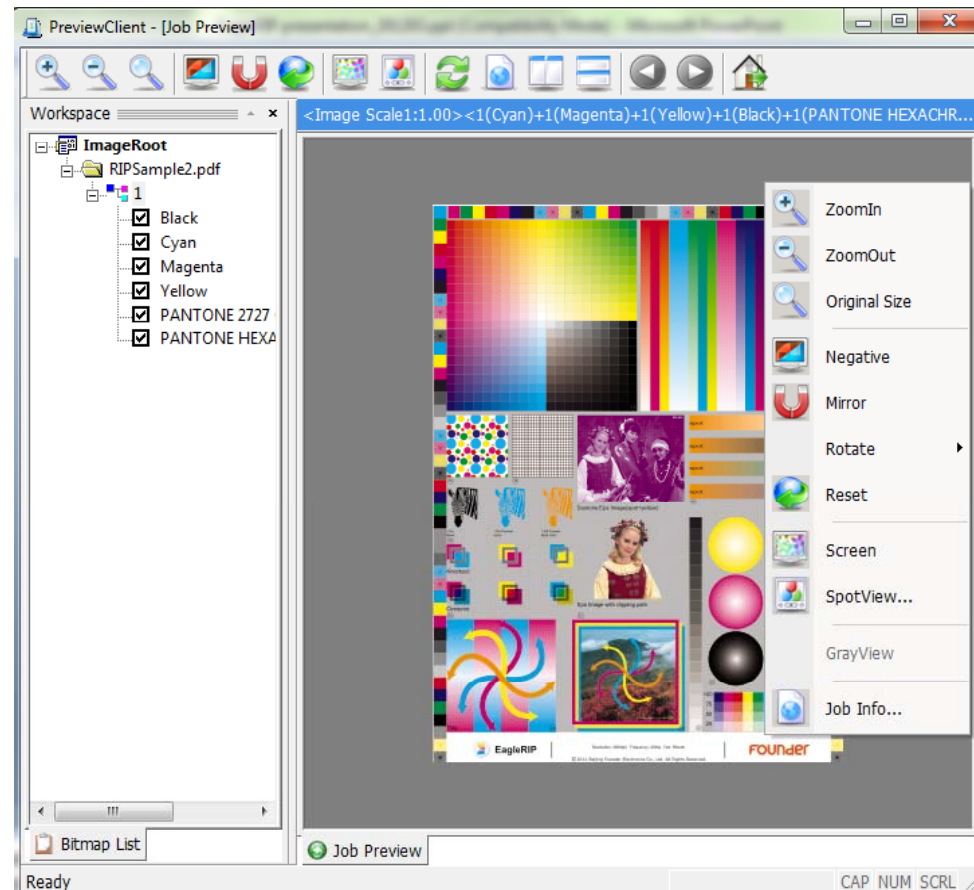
PreviewClient - [Job Preview]

Workspace

ImageRoot
RIPSample2.pdf
1
Black
Cyan
Magenta
Yellow
PANTONE 2727
PANTONE HEXA

<Image Scale1:1.00><1(Cyan)+1(Magenta)+1(Yellow)+1(Black)+1(PANTONE HEXACHR...

ZoomIn
ZoomOut
Original Size
Negative
Mirror
Rotate
Reset
Screen
SpotView...
GrayView
Job Info...

EagleRIP
Founder

Bitmap List
Job Preview

Ready
CAP NUM SCRL